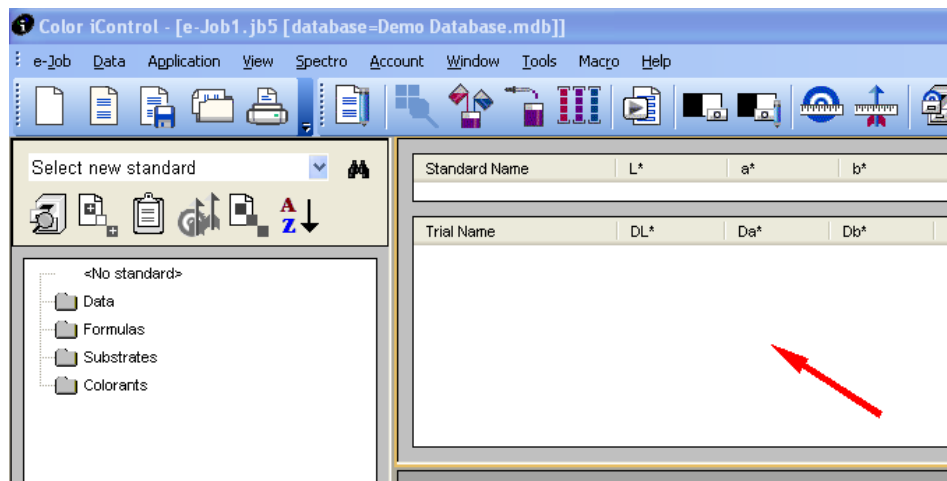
Color iControl - [e-Job1.jb5 [database=Demo Database.mdb]]

e-Job Data Application View Spectro Account Window Tools Macro Help

Select new standard

A
Z

<No standard>
Data
Formulas
Substrates
Colorants

| Standard Name | L* | a* | b* |
|---|---|---|---|

| Trial Name | DL* | Da* | Db* |
|---|---|---|---|